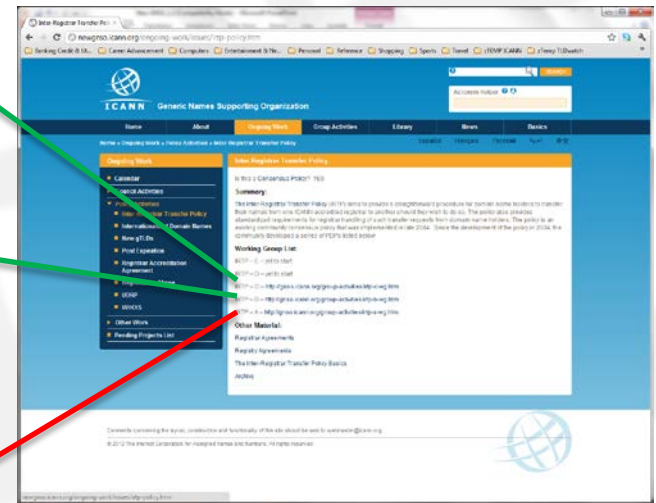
Inter-Registrar Transfer Poli ×

newgnso.icann.org/ongoing-work/issues/irtp-policy.htm

Banking Credit & Ut... Career Advancement Computers Entertainment & Re... Personal Reference Shopping Sports Travel zTEMP ICANN zTemp TLDwatch

ICANN Generic Names Supporting Organization

SEARCH

Home About Ongoing Work Group Activities Library News Basics

Home » Ongoing Work » Policy Activities » Inter-Registrar Transfer Policy

Ongoing Work

Calendar

Policy Activities

Inter-Registrar Transfer Policy

New gTLDs

Post Expiration

Registrar Accreditation Agreement

UDRP

WHOIS

Other Work

Pending Projects List

Inter-Registrar Transfer Policy

Is this a Consensus Policy? Yes

Summary:

The Inter-Registrar Transfer Policy (IRTP) aims to provide a straightforward procedure for domain name holders to transfer their names from one ICANN-accredited registrar to another should they wish to do so. The policy also provides standardized requirements for registrar handling of such transfer requests from domain name holders. The policy is an existing community consensus policy that was implemented in late 2004. Since the development of the policy in 2004, the community developed a series of PDPs listed below.

Working Group List:

IRTP – E – yet to start

IRTP – D – yet to start

IRTP – C – http://gnso.icann.org/group-activities/irtp-c-wg.htm

IRTP – B – http://gnso.icann.org/group-activities/irtp-b-wg.htm

Other Material:

Registrar Agreements

Registry Agreements

The Inter-Registrar Transfer Policy Basics

Archive

Comments concerning the layout, construction and functionality of this site should be sent to webmaster@icann.org.

© 2012 The Internet Corporation for Assigned Names and Numbers. All rights reserved.

newgnso.icann.org/ongoing-work/issues/irtp-policy.htm